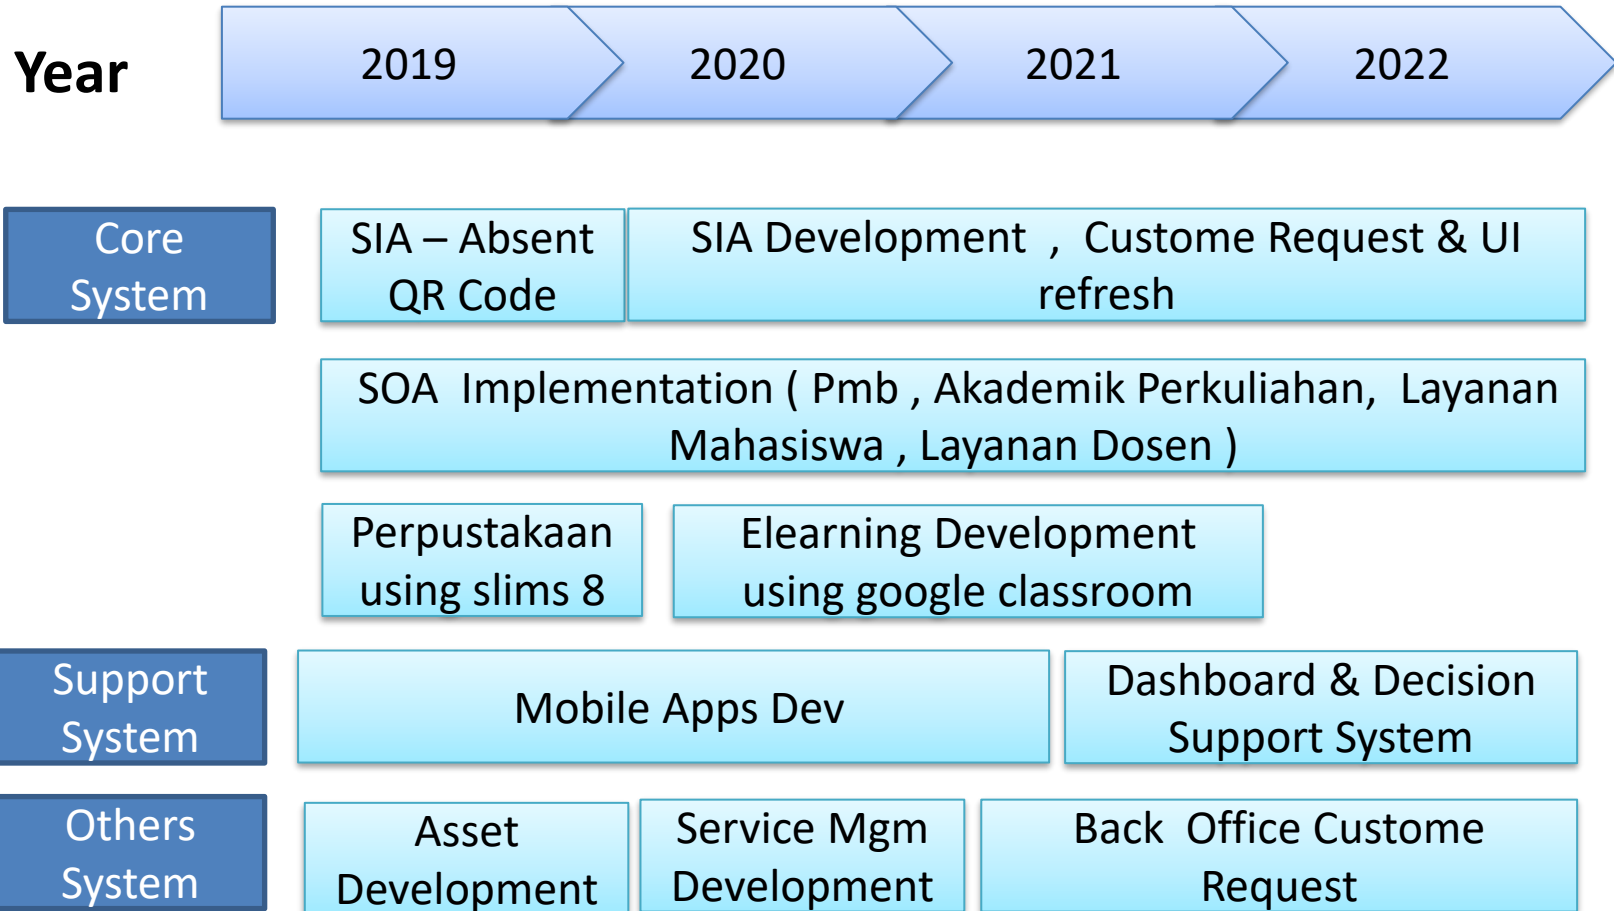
Year

2019 2020 2021 2022

Core System

SIA – Absent QR Code

SIA Development , Custome Request & UI refresh

SOA Implementation ( Pmb , Akademik Perkuliahan, Layanan Mahasiswa , Layanan Dosen )

Perpustakaan using slims 8

Elearning Development using google classroom

Support System

Mobile Apps Dev

Dashboard & Decision Support System

Others System

Asset Development

Service Mgm Development

Back Office Custome Request